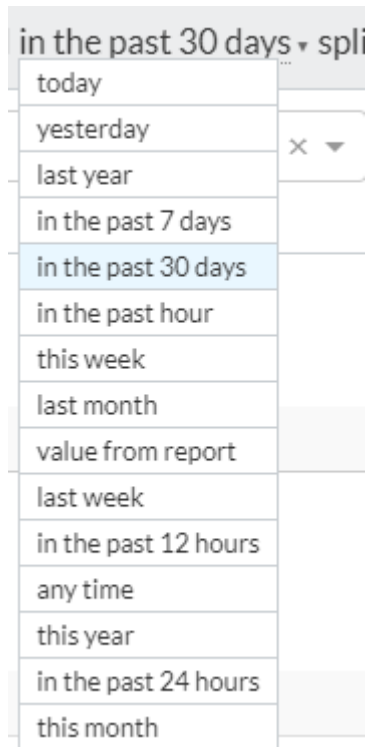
in the past 30 days ▾ spli

today
yesterday
last year
in the past 7 days
in the past 30 days
in the past hour
this week
last month
value from report
last week
in the past 12 hours
any time
this year
in the past 24 hours
this month